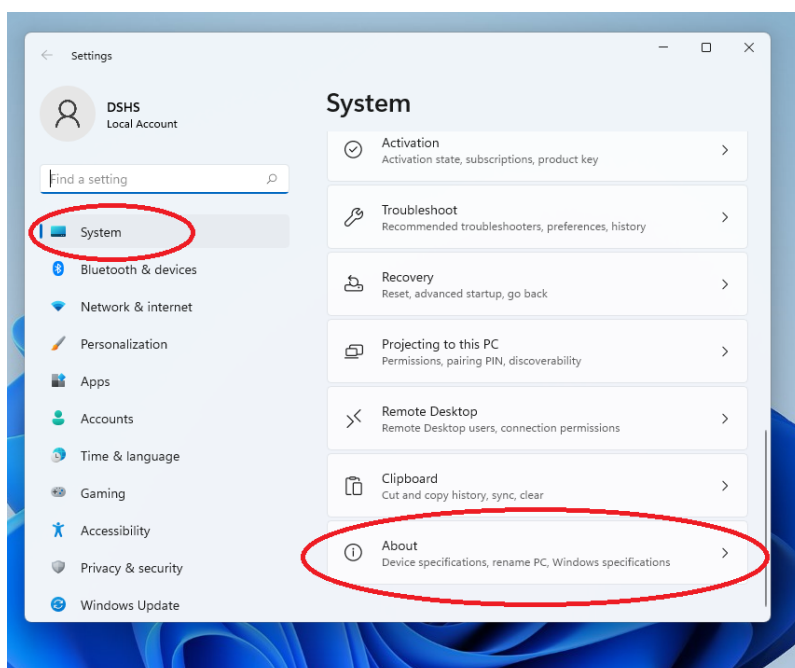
Settings

DSHS
Local Account

Find a setting

System
Bluetooth & devices
Network & internet
Personalization
Apps
Accounts
Time & language
Gaming
Accessibility
Privacy & security
Windows Update

System

Activation
Activation state, subscriptions, product key

Troubleshoot
Recommended troubleshooters, preferences, history

Recovery
Reset, advanced startup, go back

Projecting to this PC
Permissions, pairing PIN, discoverability

Remote Desktop
Remote Desktop users, connection permissions

Clipboard
Cut and copy history, sync, clear

About
Device specifications, rename PC, Windows specifications